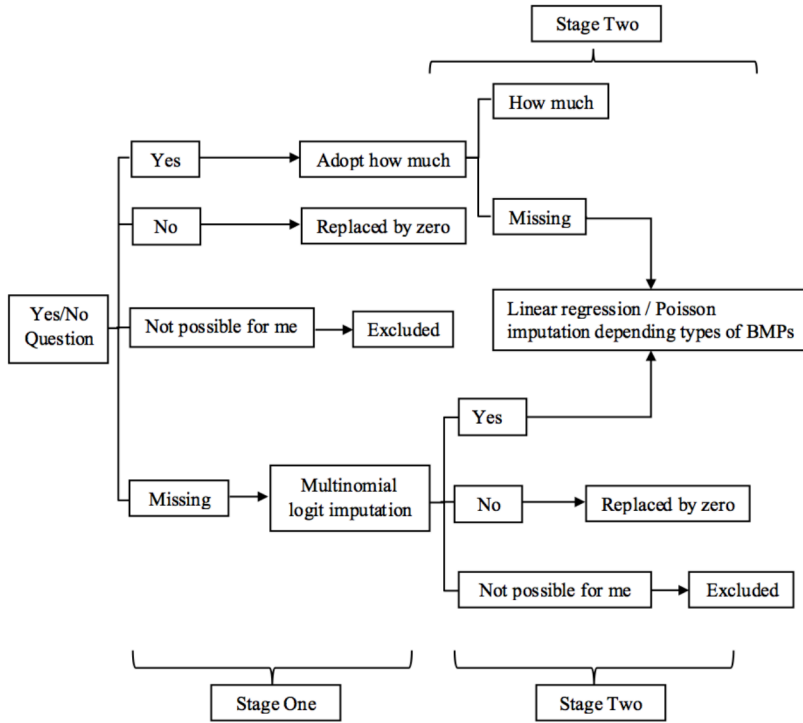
Stage Two

Yes/No Question

Yes

Adopt how much

How much

Missing

No

Replaced by zero

Linear regression / Poisson imputation depending types of BMPs

Not possible for me

Excluded

Missing

Multinomial logit imputation

Yes

No

Replaced by zero

Not possible for me

Excluded

Stage One

Stage Two